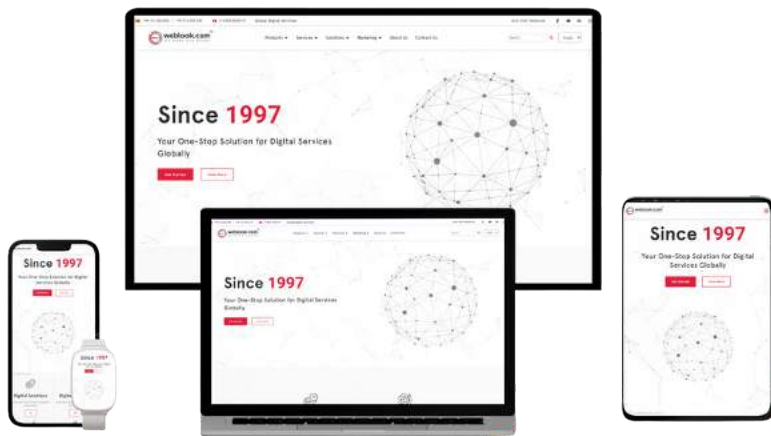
weblook.com

Products ▾ Services ▾ Solutions ▾ Marketing ▾ About Us Contact Us

Since 1997

Your One-Stop Solution for Digital Services Globally

weblook.com

Since 1997

Your One-Stop Solution for Digital Services Globally

Since 1997

Your One-Stop Solution for Digital Services Globally

Since 1997

Your One-Stop Solution for Digital Services Globally

Digital Solutions